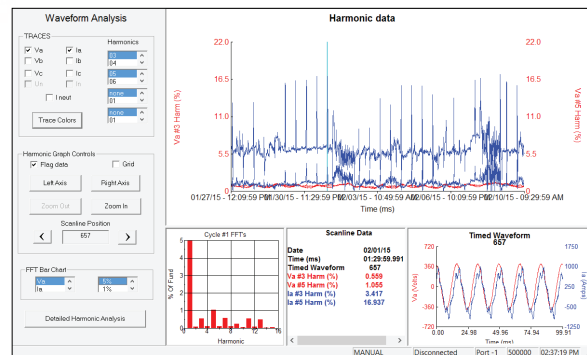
Waveform Analysis

TRACES
Va
Ia
Vb
Ib
Vc
Ic
Vn
In
Harmonics
03
04
05
06
none
01
none
01
Ineut
Trace Colors

Harmonic Graph Controls
Flag data
Grid
Left Axis
Right Axis
Zoom Out
Zoom In
Scanline Position
<
657
>

FFT Bar Chart
Va
Ia
5%
1%

Detailed Harmonic Analysis

Harmonic data
22.0
16.5
11.0
5.5
0
Va #3 Harm (%)
22.0
16.5
11.0
5.5
0
Va #5 Harm (%)
01/27/15 - 12:29:59 PM
01/30/15 - 11:29:59 PM
02/03/15 - 10:59:59 PM
02/06/15 - 10:09:59 PM
02/10/15 - 09:29:59 AM
Time (ms)

Cycle #1 FFTs
5
4
3
2
1
0
% Of Fund
4
8
12
%
Harmonic

Scanline Data
| Date | 02/01/15 |
|---|---|
| Time (ms) | 01:29:59.991 |
| Timed Waveform | 657 |
| Va #3 Harm (%) | 0.559 |
| Va #5 Harm (%) | 1.055 |
| Ia #3 Harm (%) | 3.417 |
| Ia #5 Harm (%) | 16.937 |

Timed Waveform
657
720
360
0
-360
-720
Va (Volts)
1750
1000
0
-1000
-1250
Ia (Amps)
0.00
24.98
49.96
74.94
99.91
Time (ms)

MANUAL
Disconnected
Port -1
500000
02:37:19 PM